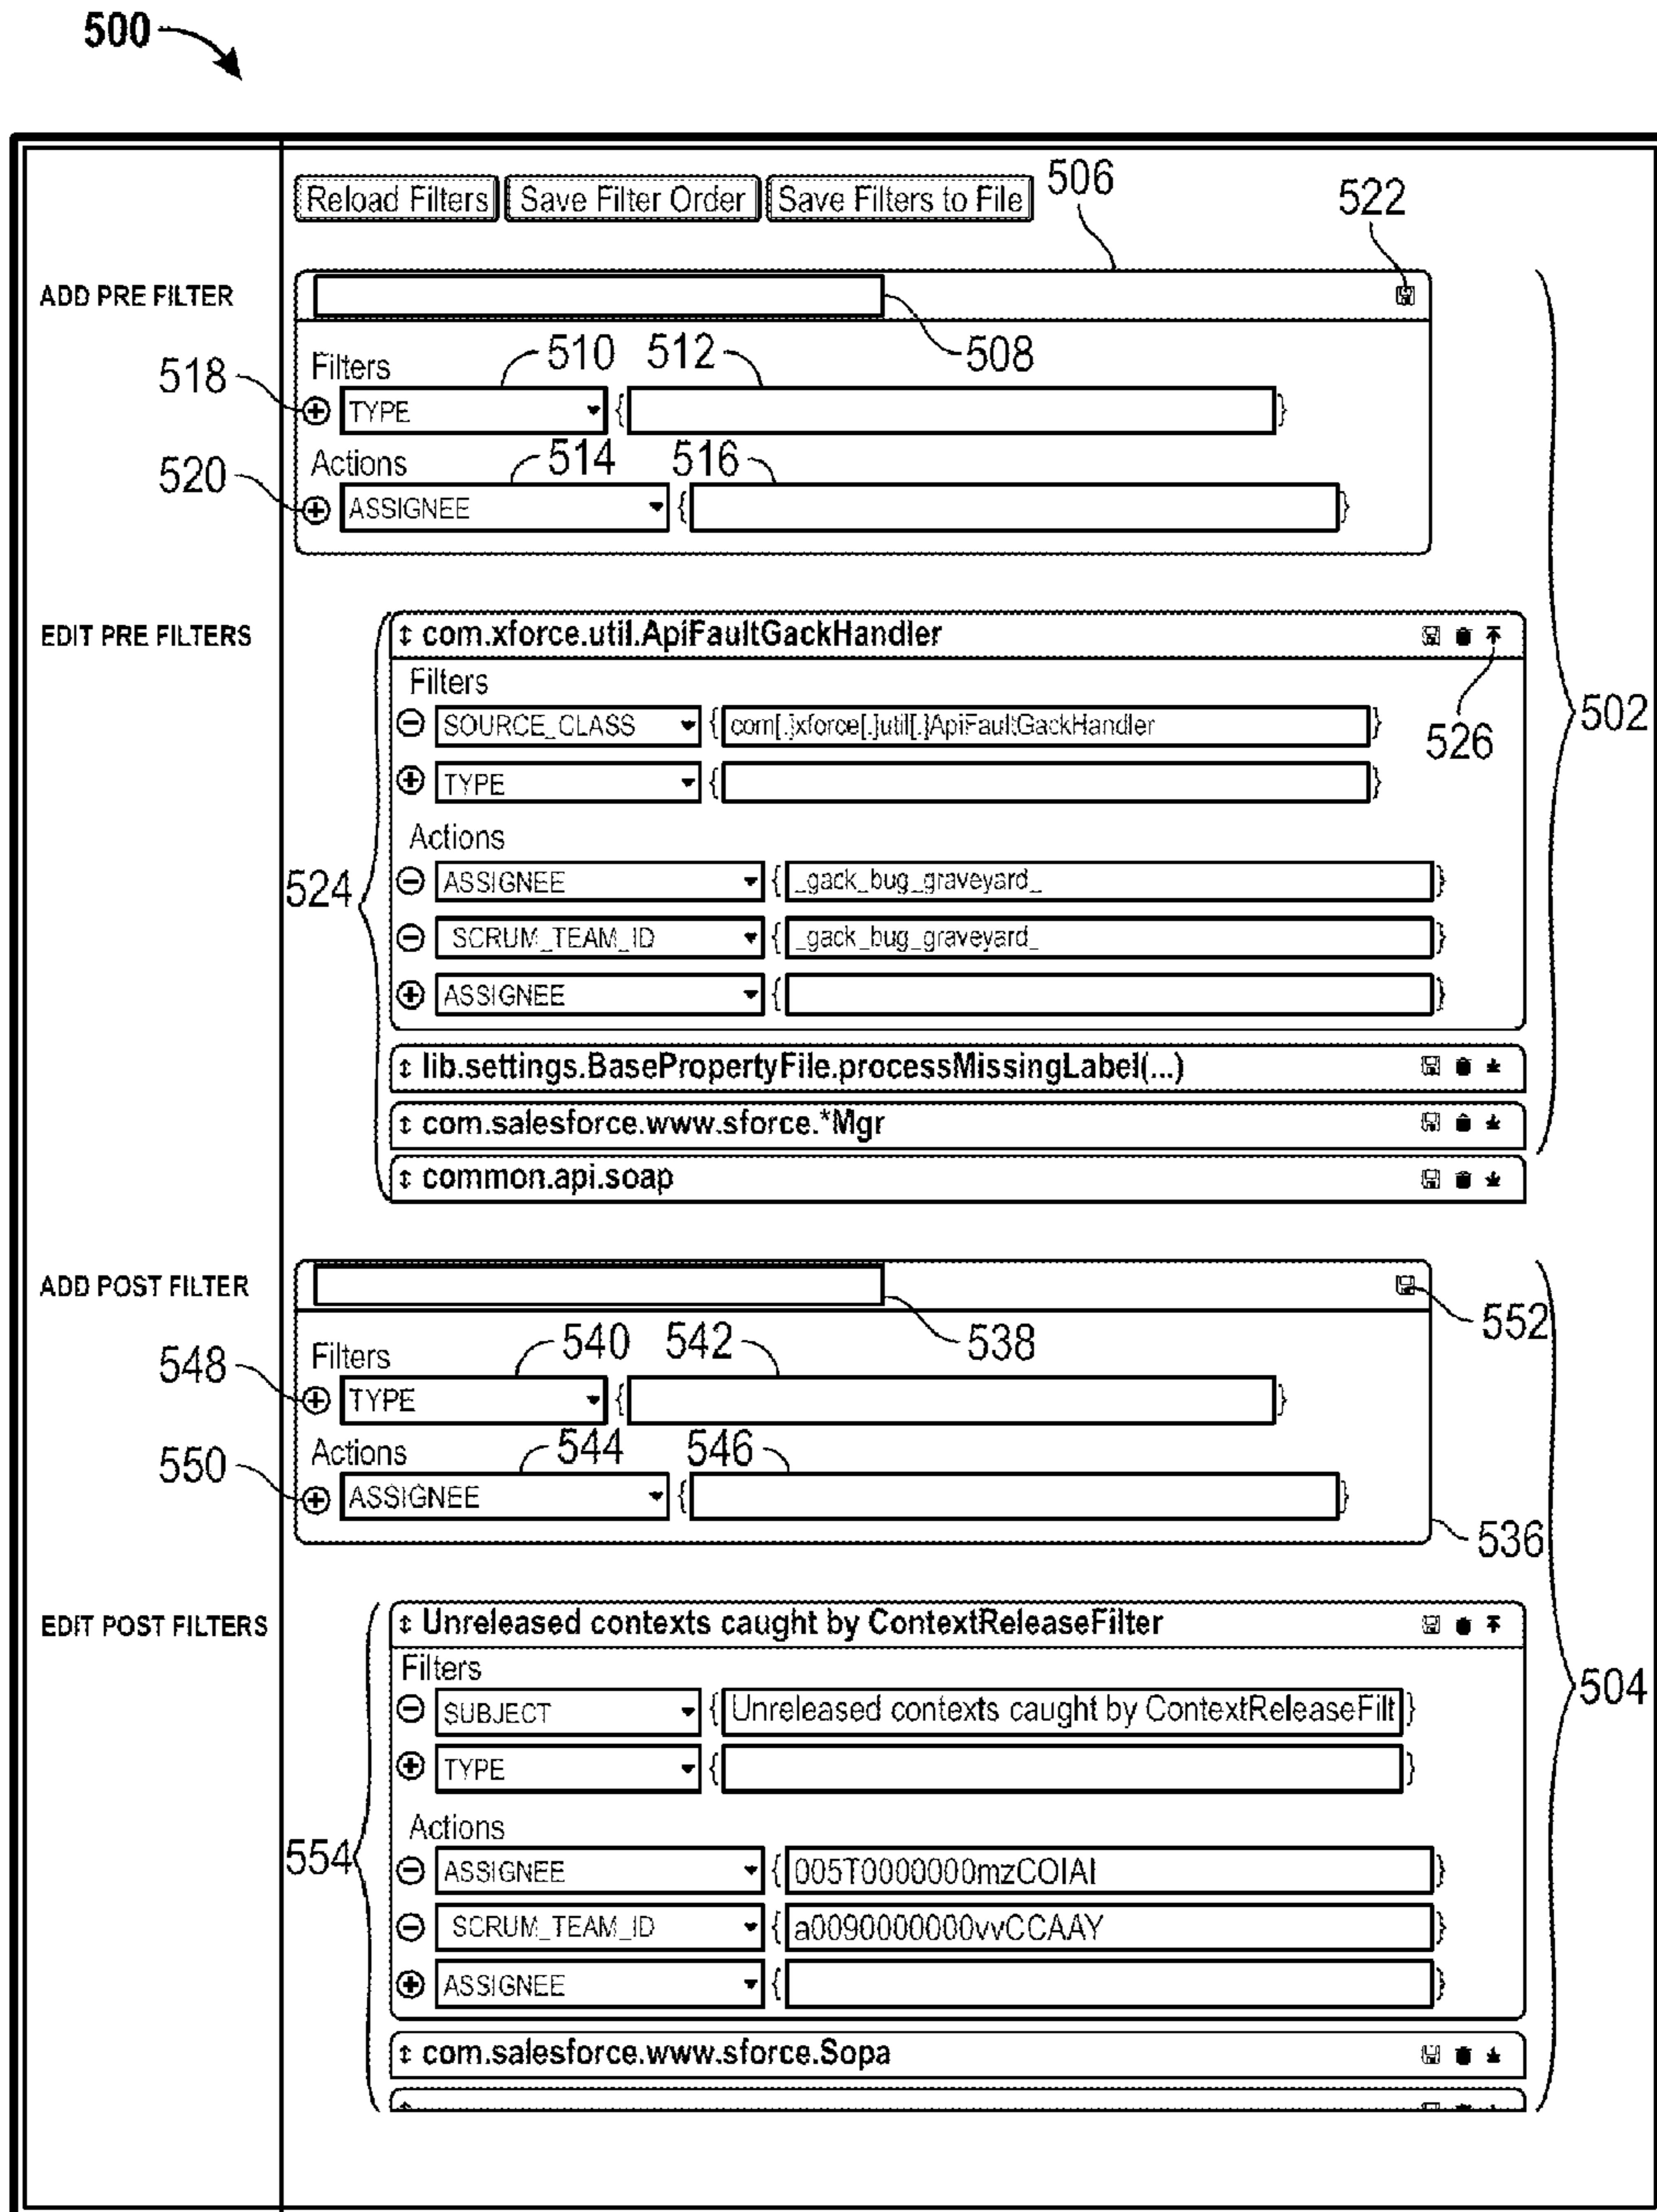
500

Reload Filters | Save Filter Order | Save Filters to File

506

522

ADD PRE FILTER

508

518

Filters

510 512

TYPE {}

520

Actions

514 516

ASSIGNEE {}

EDIT PRE FILTERS

com.xforce.util.ApiFaultGackHandler

Filters

SOURCE_CLASS {com[.]xforce[.]util[.]ApiFaultGackHandler}

526

502

TYPE {}

Actions

524

ASSIGNEE {_gack_bug_graveyard_}

SCRUM_TEAM_ID {_gack_bug_graveyard_}

ASSIGNEE {}

lib.settings.BasePropertyFile.processMissingLabel(...)

com.salesforce.www.sforce.*Mgr

common.api.soap

ADD POST FILTER

552

538

548

Filters

540 542

TYPE {}

550

Actions

544 546

ASSIGNEE {}

536

EDIT POST FILTERS

Unreleased contexts caught by ContextReleaseFilter

Filters

SUBJECT {Unreleased contexts caught by ContextReleaseFilt}

504

TYPE {}

Actions

554

ASSIGNEE {005T0000000mzCOIAI}

SCRUM_TEAM_ID {a0090000000vvCCAAY}

ASSIGNEE {}

com.salesforce.www.sforce.Sopa